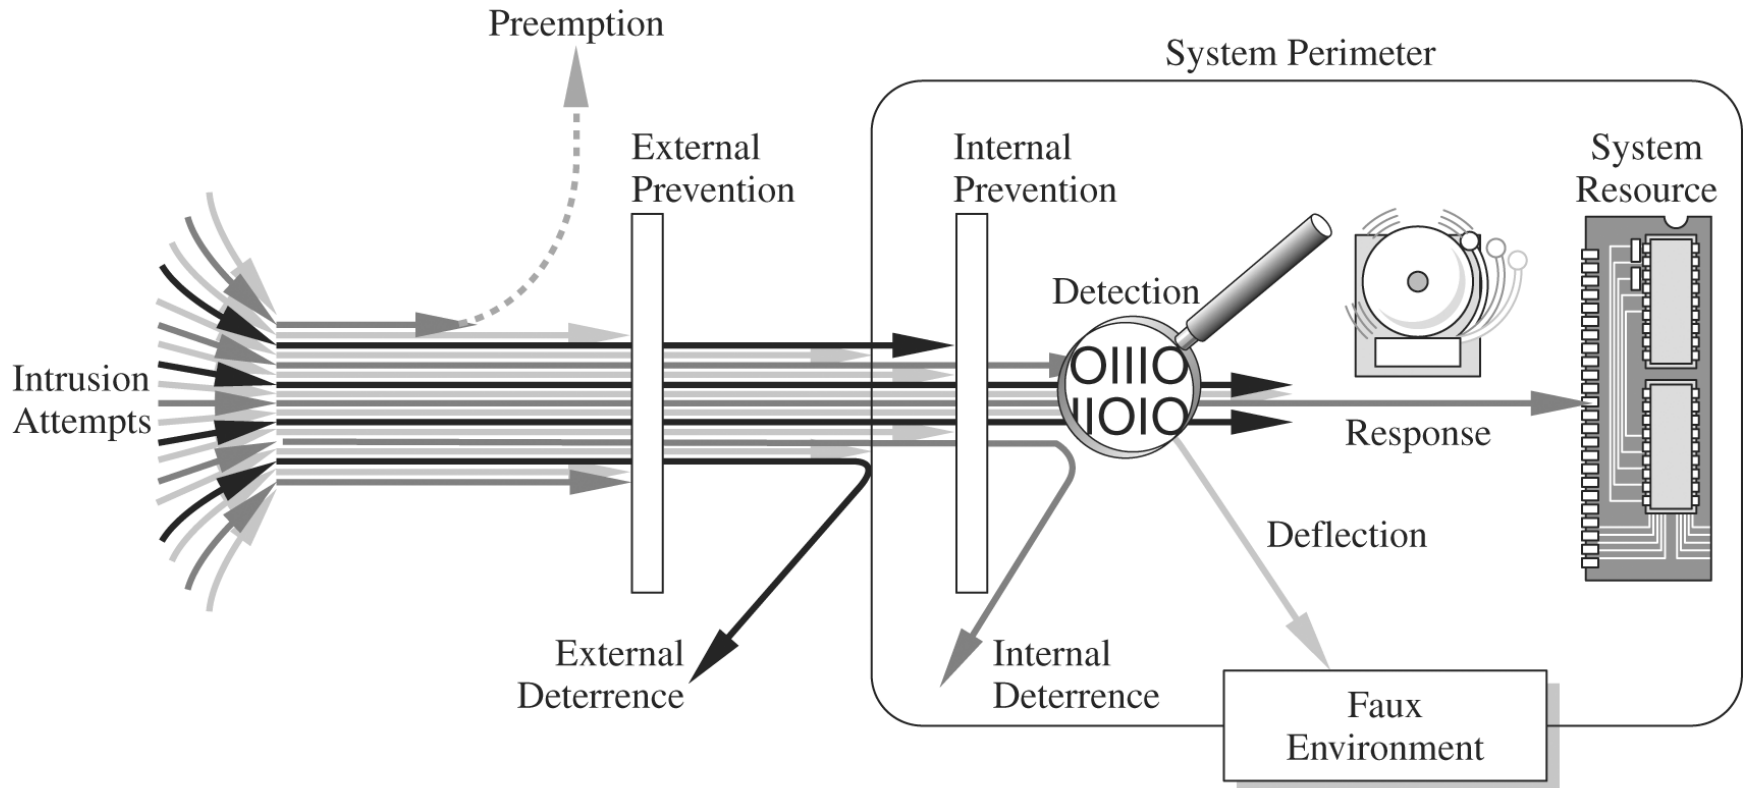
Preemption

System Perimeter

External Prevention

Internal Prevention

System Resource

Detection

Intrusion Attempts

OIIIO
IIOIO

Response

Deflection

External Deterrence

Internal Deterrence

Faux Environment